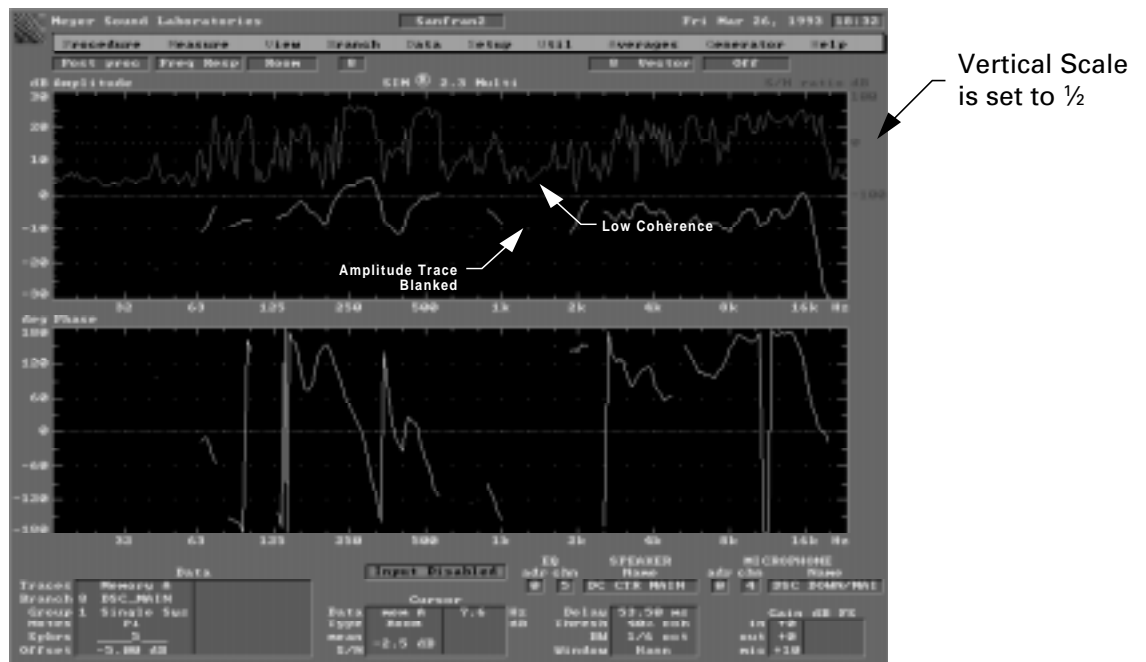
Meyer Sound Laboratories Sanfran2 Fri Mar 26, 1993 18:32

Procedure Measure View Branch Data Setup Util Averages Generator Help

Post proc Freq Resp Mosm B B Vector Off

dB Amplitude SIM® 2.3 Multi S/N ratio dB

30 20 10 0 -10 -20 -30

100 0 -100

32 63 125 250 500 1k 2k 4k 8k 16k Hz

Vertical Scale is set to ½

Low Coherence

Amplitude Trace Blanked

deg Phase

180 120 60 0 -60 -120 -180

32 63 125 250 500 1k 2k 4k 8k 16k Hz

Data

Traces Memory A
Branch 9 DSC_MAIN
Group 1 Single Sys
Notes P1
Ephrs 5
Offset -5.00 dB

Input Disabled

Cursor
Data mem A Y.6 Hz
type Mosm dB
mean -2.5 dB
S/N

EQ adr chn 0 5

SPEAKER Name DC CTR MAIN

Delay 53.50 ms
Thresh 50% coh
BW 1/6 oct
Window Hann

MICROPHONE adr chn 0 4 Name DSC DOWN/MAI

Gain dB FS
in +0
out +0
mic +10